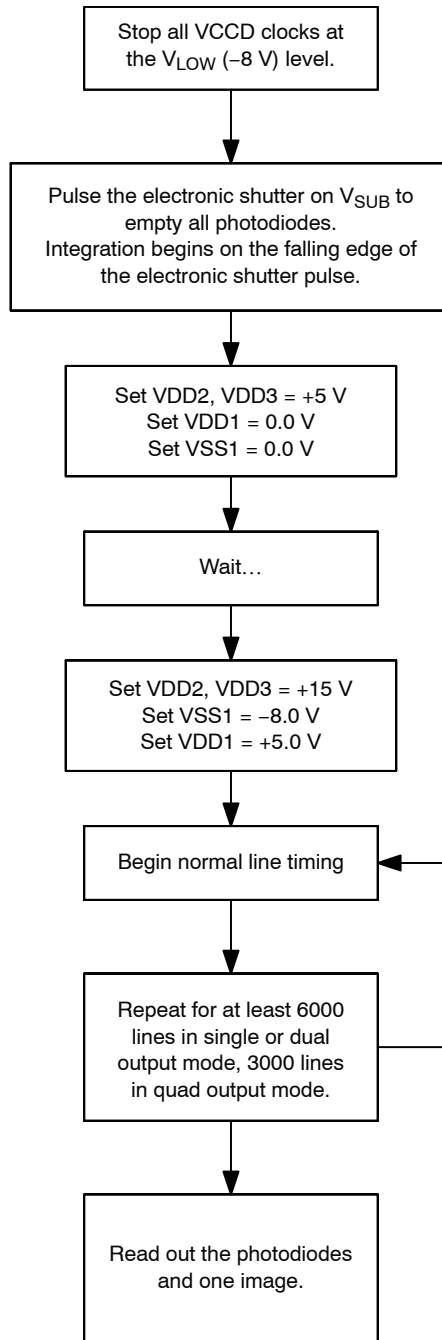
Stop all VCCD clocks at the $V_{LOW}$ (−8 V) level.

Pulse the electronic shutter on $V_{SUB}$ to empty all photodiodes. Integration begins on the falling edge of the electronic shutter pulse.

Set VDD2, VDD3 = +5 V
Set VDD1 = 0.0 V
Set VSS1 = 0.0 V

Wait…

Set VDD2, VDD3 = +15 V
Set VSS1 = −8.0 V
Set VDD1 = +5.0 V

Begin normal line timing

Repeat for at least 6000 lines in single or dual output mode, 3000 lines in quad output mode.

Read out the photodiodes and one image.